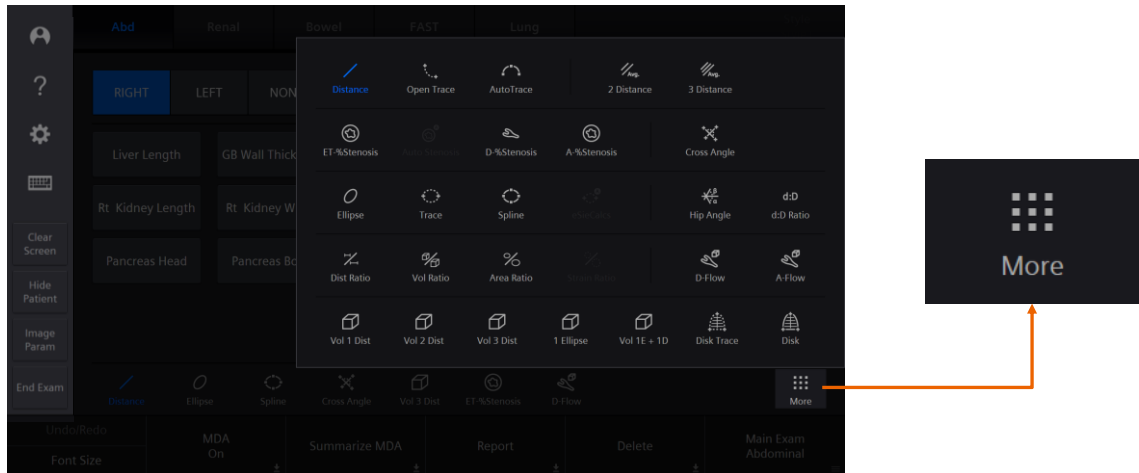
Abd Renal Bowel FAST Lung

?

Clear Screen

Hide Patient

Image Param

End Exam

RIGHT LEFT NON

Liver Length GB Wall Thick

Rt Kidney Length Rt Kidney W

Pancreas Head Pancreas Bo

Distance Open Trace AutoTrace 2 Distance 3 Distance

ET-%Stenosis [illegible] D-%Stenosis A-%Stenosis Cross Angle

Ellipse Trace Spline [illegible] Hip Angle d:D d:D Ratio

Dist Ratio Vol Ratio Area Ratio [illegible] D-Flow A-Flow

Vol 1 Dist Vol 2 Dist Vol 3 Dist 1 Ellipse Vol 1E + 1D Disk Trace Disk

Distance Ellipse Spline Cross Angle Vol 3 Dist ET-%Stenosis D-Flow More

Undo/Redo Font Size MDA On Summarize MDA Report Delete Main Exam Abdominal

More